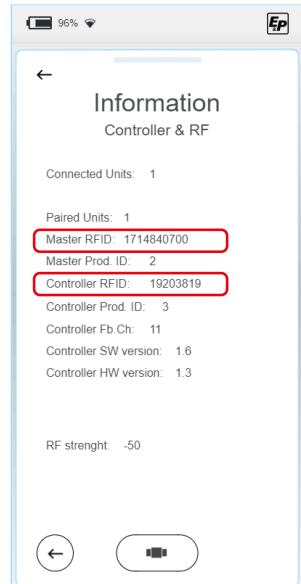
96%

Ep

←

Information

Controller & RF

Connected Units: 1

Paired Units: 1

Master RFID: 1714840700

Master Prod. ID: 2

Controller RFID: 19203819

Controller Prod. ID: 3

Controller Fb.Ch: 11

Controller SW version: 1.6

Controller HW version: 1.3

RF strenght: -50

←